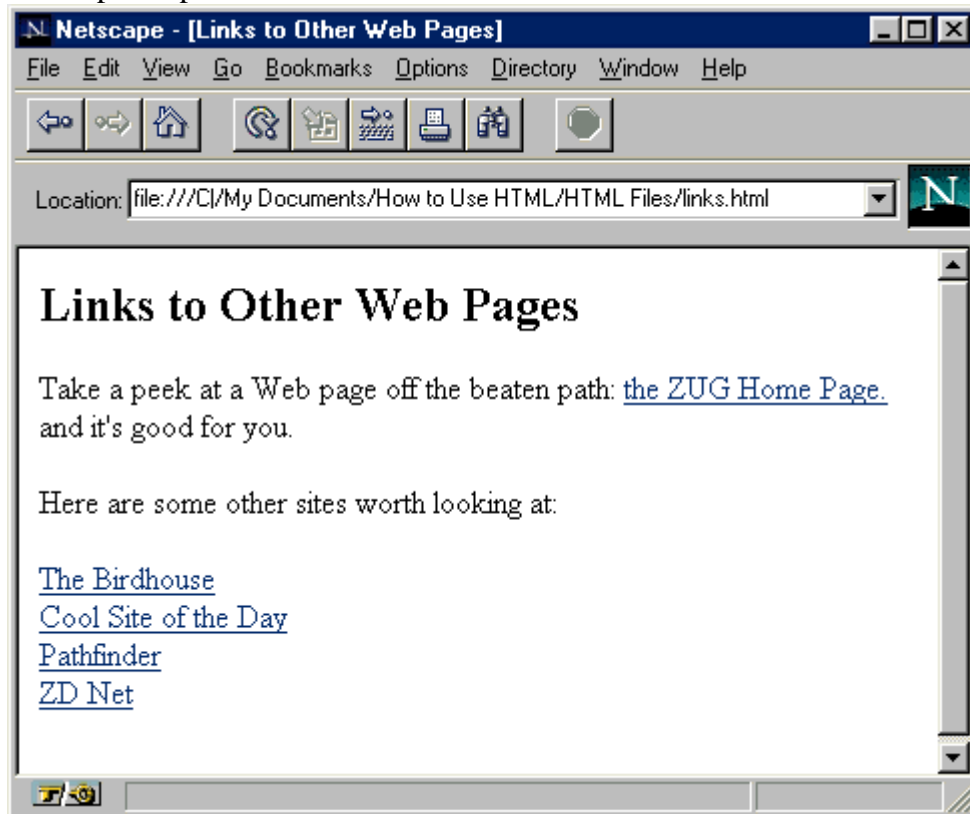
Netscape - [Links to Other Web Pages]

File Edit View Go Bookmarks Options Directory Window Help

Location: file:///C|/My Documents/How to Use HTML/HTML Files/links.html

N

# Links to Other Web Pages

Take a peek at a Web page off the beaten path: the ZUG Home Page. and it's good for you.

Here are some other sites worth looking at:

The Birdhouse
Cool Site of the Day
Pathfinder
ZD Net